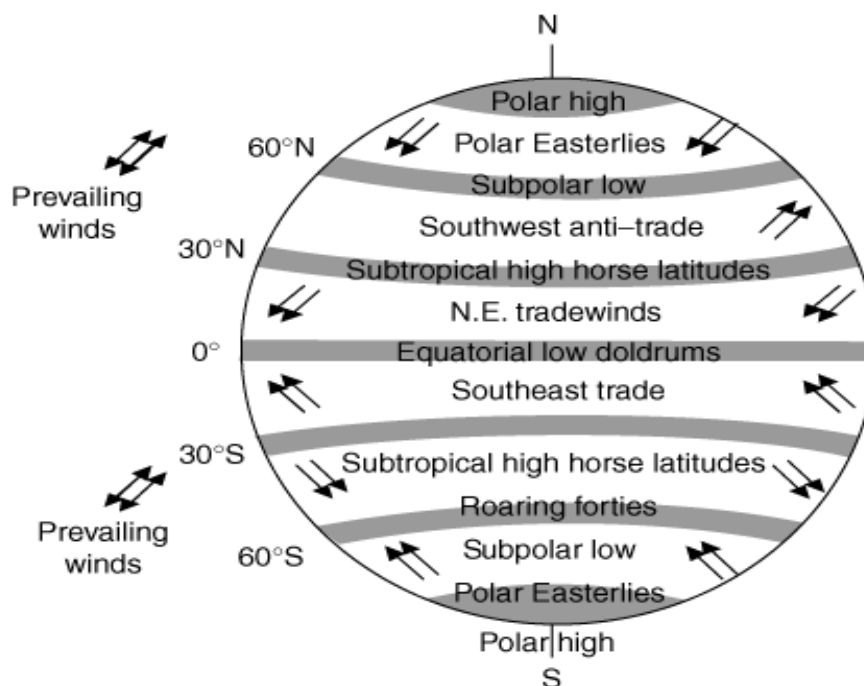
N
Polar high
60°N
Polar Easterlies
Prevailing winds
Subpolar low
Southwest anti–trade
30°N
Subtropical high horse latitudes
N.E. tradewinds
0°
Equatorial low doldrums
Southeast trade
30°S
Subtropical high horse latitudes
Prevailing winds
Roaring forties
60°S
Subpolar low
Polar Easterlies
Polar high
S